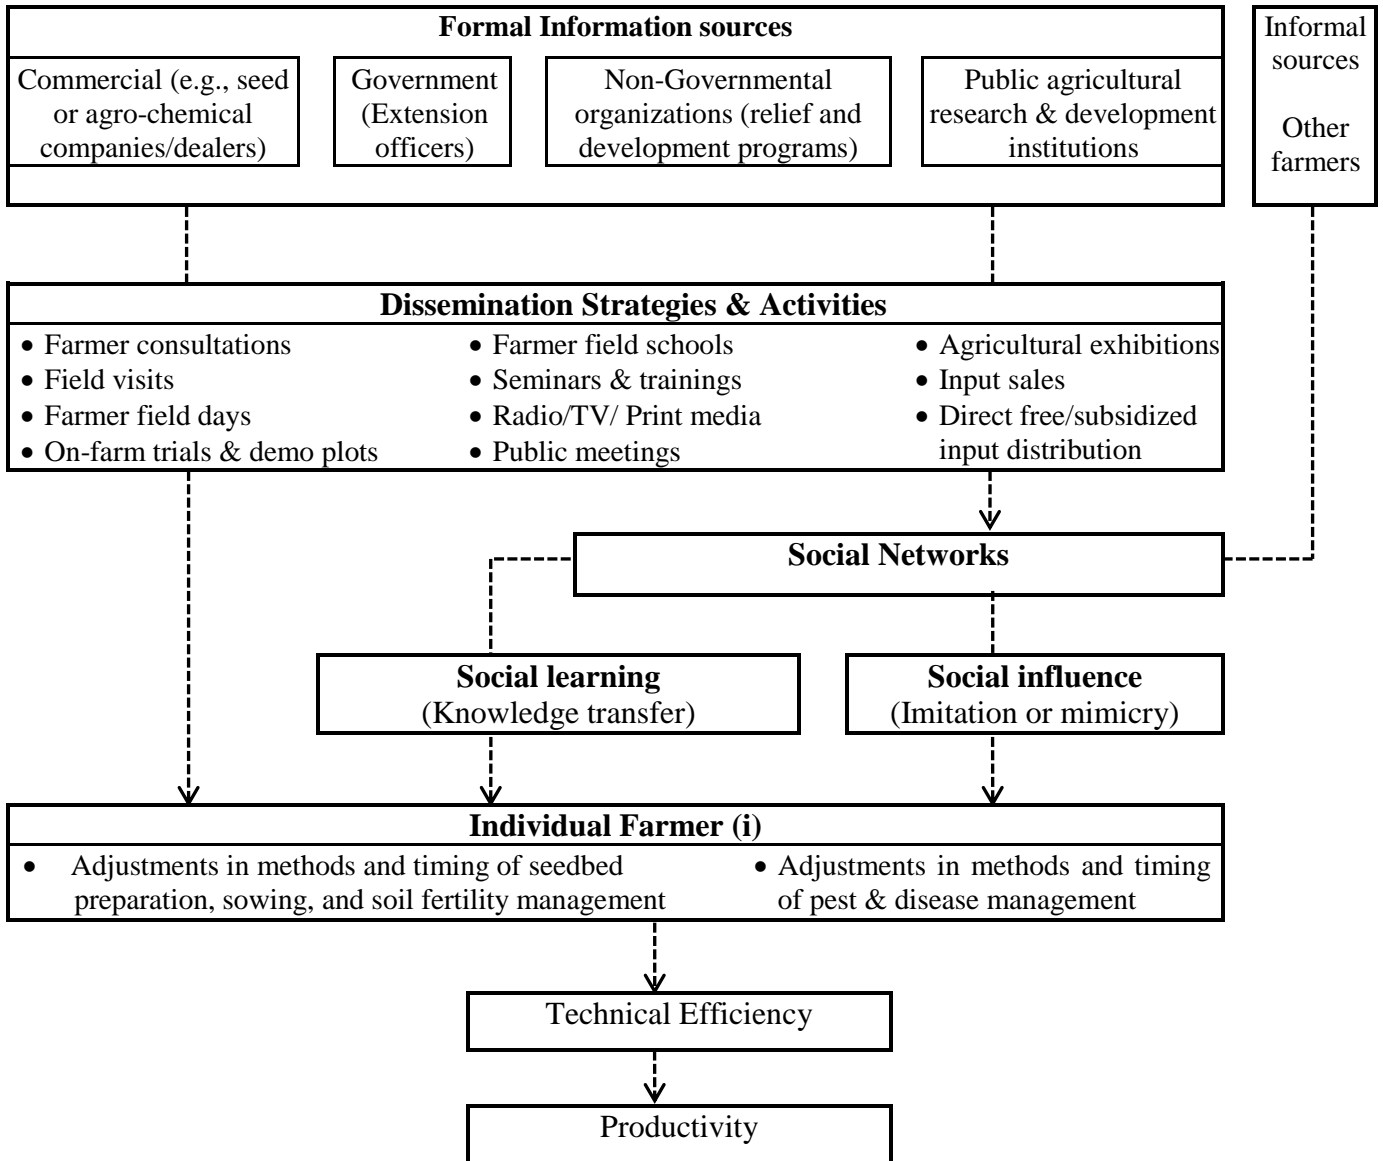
Formal Information sources

Commercial (e.g., seed or agro-chemical companies/dealers)

Government (Extension officers)

Non-Governmental organizations (relief and development programs)

Public agricultural research & development institutions

Informal sources

Other farmers

Dissemination Strategies & Activities

• Farmer consultations
• Field visits
• Farmer field days
• On-farm trials & demo plots

• Farmer field schools
• Seminars & trainings
• Radio/TV/ Print media
• Public meetings

• Agricultural exhibitions
• Input sales
• Direct free/subsidized input distribution

Social Networks

Social learning
(Knowledge transfer)

Social influence
(Imitation or mimicry)

Individual Farmer (i)

• Adjustments in methods and timing of seedbed preparation, sowing, and soil fertility management

• Adjustments in methods and timing of pest & disease management

Technical Efficiency

Productivity